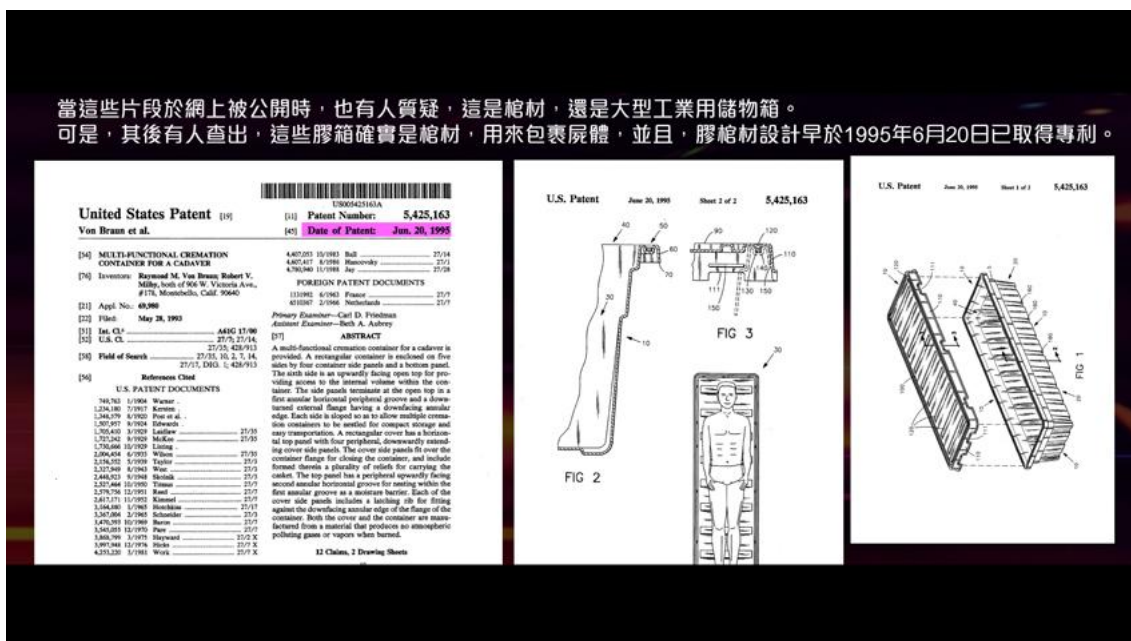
當這些片段於網上被公開時，也有人質疑，這是棺材，還是大型工業用儲物箱。
可是，其後有人查出，這些膠箱確實是棺材，用來包裹屍體，並且，膠棺材設計早於1995年6月20日已取得專利。

US005425163A

United States Patent [19]
Von Braun et al.

[11] Patent Number: 5,425,163
[45] Date of Patent: Jun. 20, 1995

[54] MULTI-FUNCTIONAL CREMATION CONTAINER FOR A CADAVER

[76] Inventors: Raymond M. Von Braun; Robert V. Milby, both of 906 W. Victoria Ave., #178, Montebello, Calif. 90640

[21] Appl. No.: 69,980

[22] Filed: May 28, 1993

[51] Int. Cl.⁶ A61G 17/00
[52] U.S. Cl. 27/7; 27/14; 27/35; 428/913

[58] Field of Search 27/35, 10, 2, 7, 14, 27/17, DIG. 1; 428/913

[56] References Cited

U.S. PATENT DOCUMENTS

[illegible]

4,407,053 10/1983 Ball 27/14
4,607,417 8/1986 Hancovsky 27/1
4,780,940 11/1988 Jay 27/28

FOREIGN PATENT DOCUMENTS

1131982 6/1962 France 27/7
6510367 2/1966 Netherlands 27/7

Primary Examiner—Carl D. Friedman
Assistant Examiner—Beth A. Aubrey

[57] ABSTRACT

A multi-functional cremation container for a cadaver is provided. A rectangular container is enclosed on five sides by four container side panels and a bottom panel. The sixth side is an upwardly facing open top for providing access to the internal volume within the container. The side panels terminate at the open top in a first annular horizontal peripheral groove and a downturned external flange having a downfacing annular edge. Each side is sloped so as to allow multiple cremation containers to be nestled for compact storage and easy transportation. A rectangular cover has a horizontal top panel with four peripheral, downwardly extending cover side panels. The cover side panels fit over the container flange for closing the container, and include formed thereis a plurality of reliefs for carrying the casket. The top panel has a peripheral upwardly facing second annular horizontal groove for nesting within the first annular groove as a moisture barrier. Each of the cover side panels includes a latching rib for fitting against the downfacing annular edge of the flange of the container. Both the cover and the container are manufactured from a material that produces no atmospheric polluting gases or vapors when burned.

12 Claims, 2 Drawing Sheets

U.S. Patent June 20, 1995 Sheet 2 of 2 5,425,163

40 50 60 70 30 10 90 120 110 140 111 130 150 150 30

FIG 2
FIG 3

U.S. Patent June 20, 1995 Sheet 1 of 2 5,425,163

FIG 1